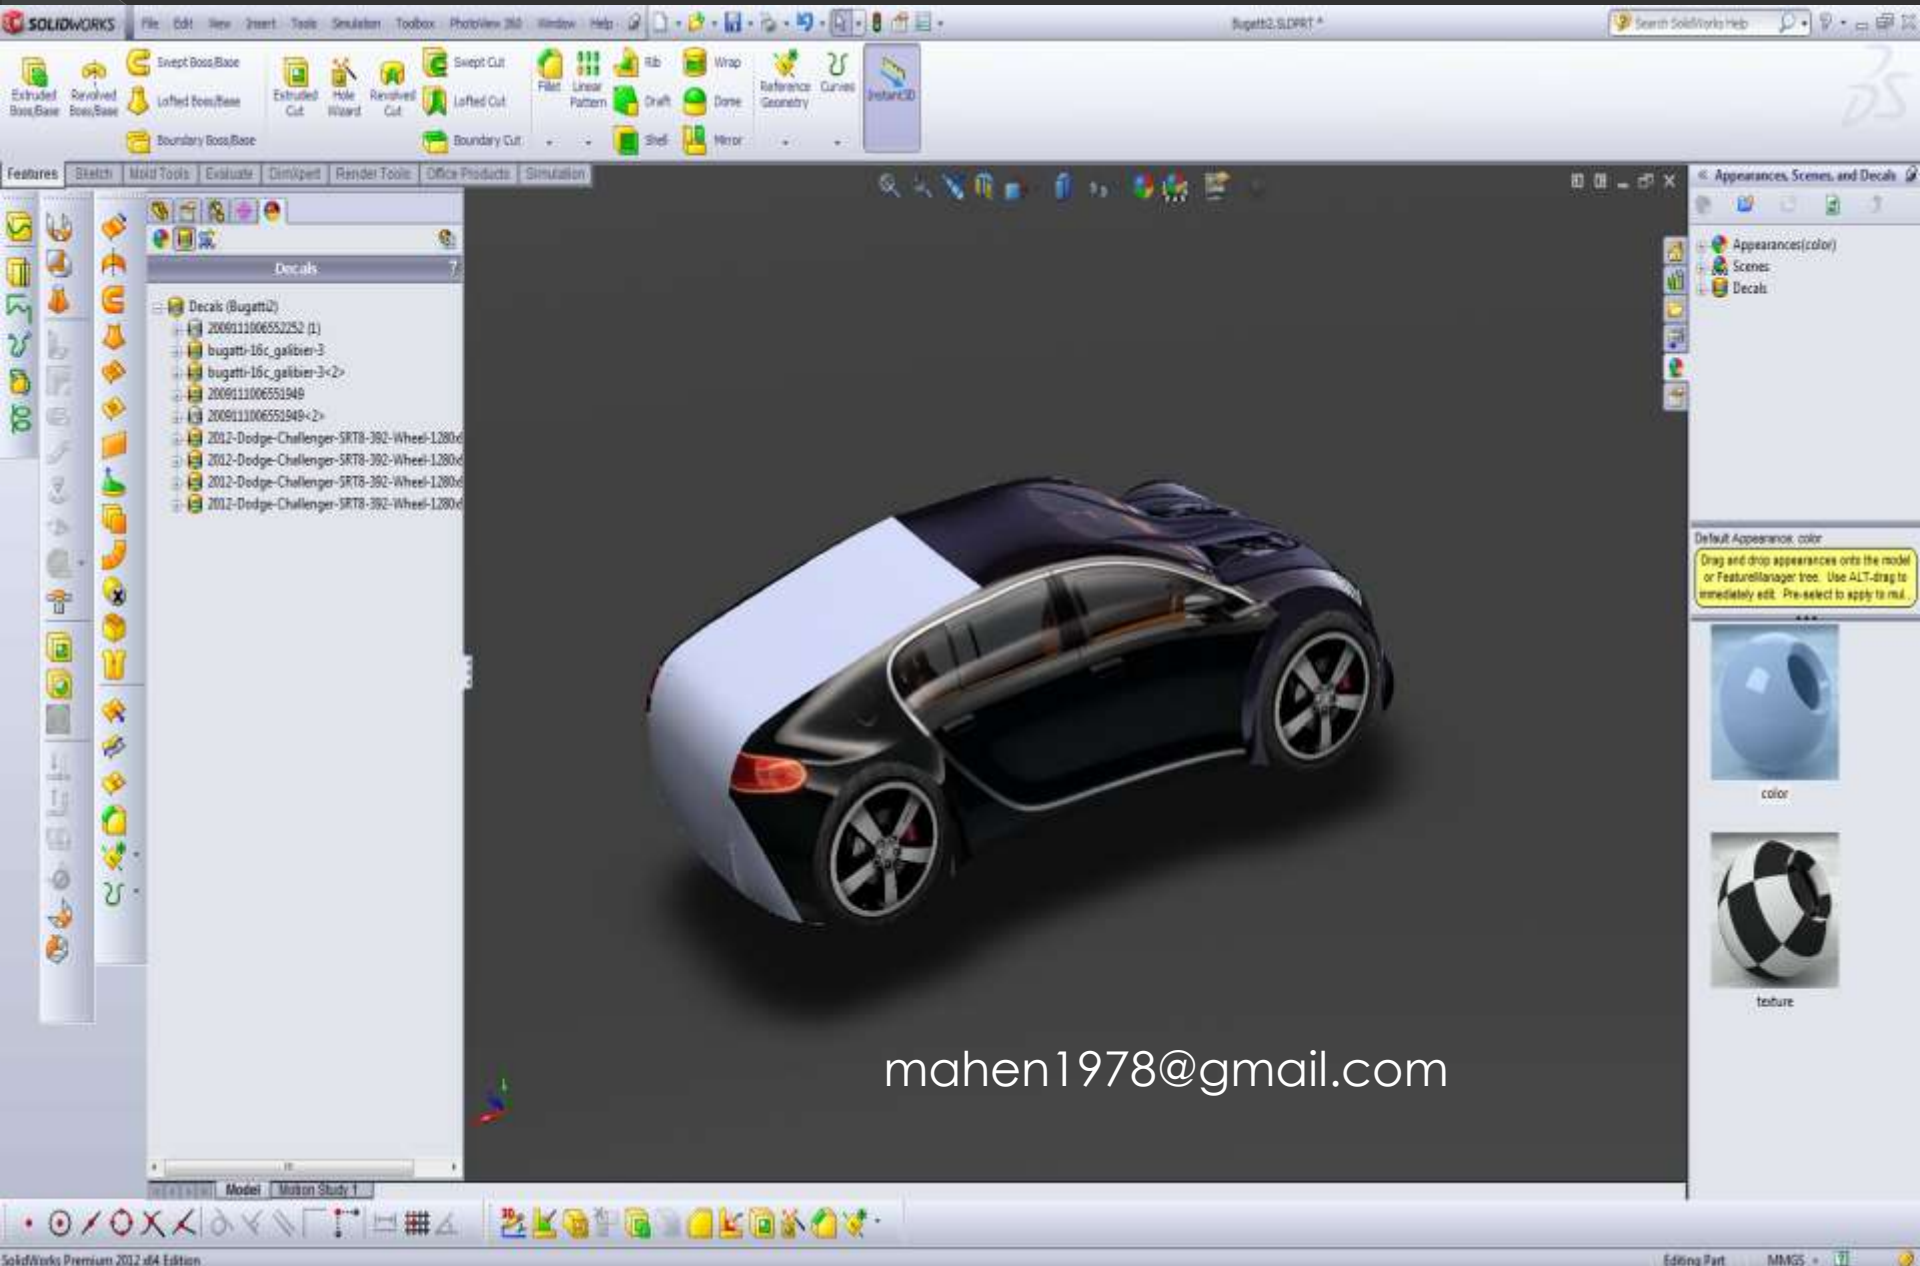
SOLIDWORKS File Edit View Insert Tools Simulation Toolbox PhotoView 360 Window Help

Bugatti2.SLDPRT *

Search SolidWorks Help

Extruded Boss/Base Revolved Boss/Base Swept Boss/Base Lofted Boss/Base Boundary Boss/Base Extruded Cut Hole Wizard Revolved Cut Swept Cut Lofted Cut Boundary Cut Fillet Linear Pattern Rib Draft Shell Wrap Dome Mirror Reference Geometry Curves Instant3D

Features Sketch Mold Tools Evaluate DimXpert Render Tools Office Products Simulation

Decals

Decals (Bugatti2)
20091110065522252 (1)
bugatti-16c_galibier-3
bugatti-16c_galibier-3<2>
2009111006551949
2009111006551949<2>
2012-Dodge-Challenger-SRT8-392-Wheel-1280x
2012-Dodge-Challenger-SRT8-392-Wheel-1280x
2012-Dodge-Challenger-SRT8-392-Wheel-1280x
2012-Dodge-Challenger-SRT8-392-Wheel-1280x

Appearances, Scenes, and Decals

Appearances(color)
Scenes
Decals

Default Appearance: color

Drag and drop appearances onto the model or FeatureManager tree. Use ALT-drag to immediately edit. Pre-select to apply to mul...

color

texture

mahen1978@gmail.com

Model Motion Study 1

SolidWorks Premium 2012 x64 Edition

Editing Part MMGS